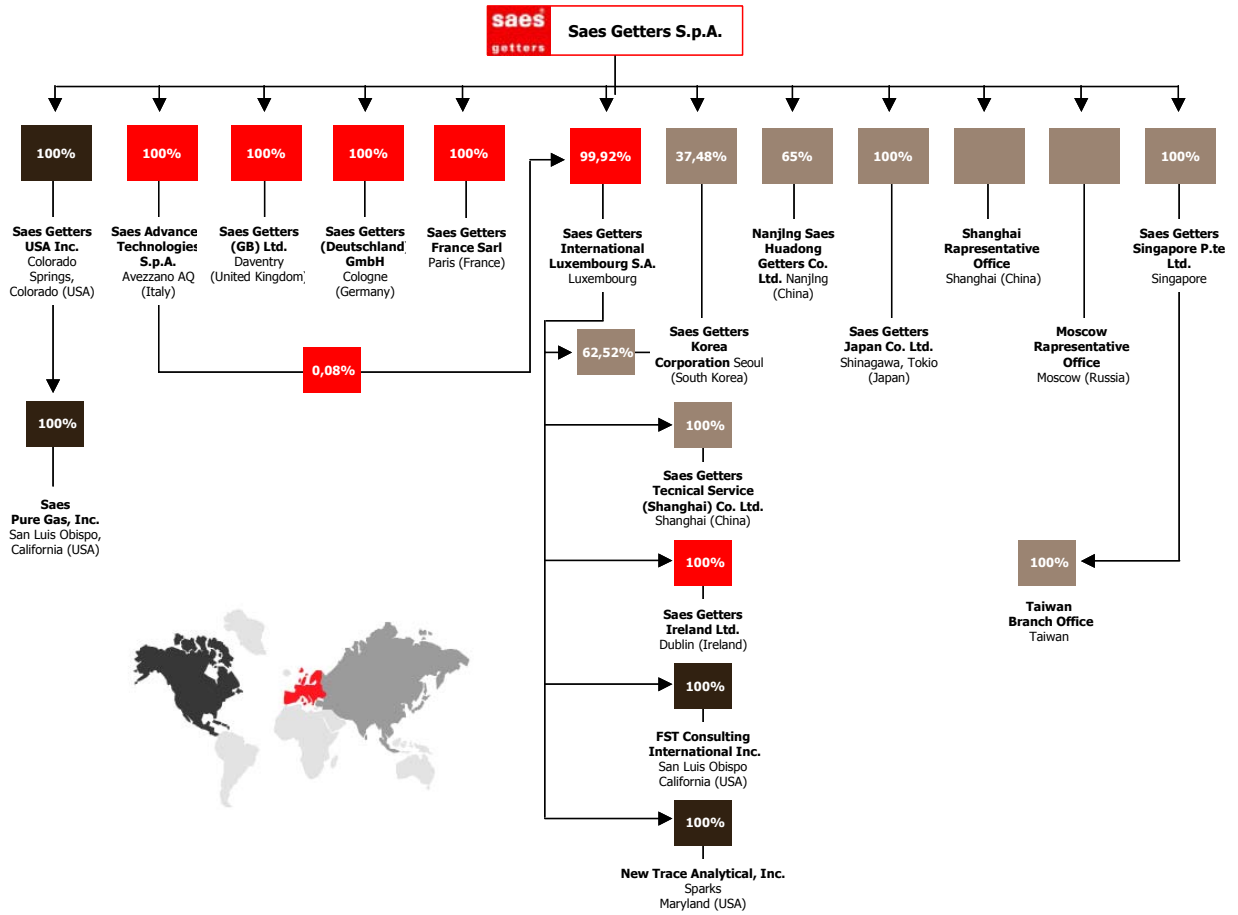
saes getters

Saes Getters S.p.A.

100%

Saes Getters USA Inc. Colorado Springs, Colorado (USA)

100%

Saes Pure Gas, Inc. San Luis Obispo, California (USA)

100%

Saes Advance Technologies S.p.A. Avezzano AQ (Italy)

0,08%

100%

Saes Getters (GB) Ltd. Daventry (United Kingdom)

100%

Saes Getters (Deutschland) GmbH Cologne (Germany)

100%

Saes Getters France Sarl Paris (France)

99,92%

Saes Getters International Luxembourg S.A. Luxembourg

62,52%

100%

Saes Getters Tecnical Service (Shanghai) Co. Ltd. Shanghai (China)

100%

Saes Getters Ireland Ltd. Dublin (Ireland)

100%

FST Consulting International Inc. San Luis Obispo California (USA)

100%

New Trace Analytical, Inc. Sparks Maryland (USA)

37,48%

Saes Getters Korea Corporation Seoul (South Korea)

65%

Nanjlng Saes Huadong Getters Co. Ltd. Nanjlng (China)

100%

Saes Getters Japan Co. Ltd. Shinagawa, Tokio (Japan)

Shanghai Rapresentative Office Shanghai (China)

Moscow Rapresentative Office Moscow (Russia)

100%

Saes Getters Singapore P.te Ltd. Singapore

100%

Taiwan Branch Office Taiwan